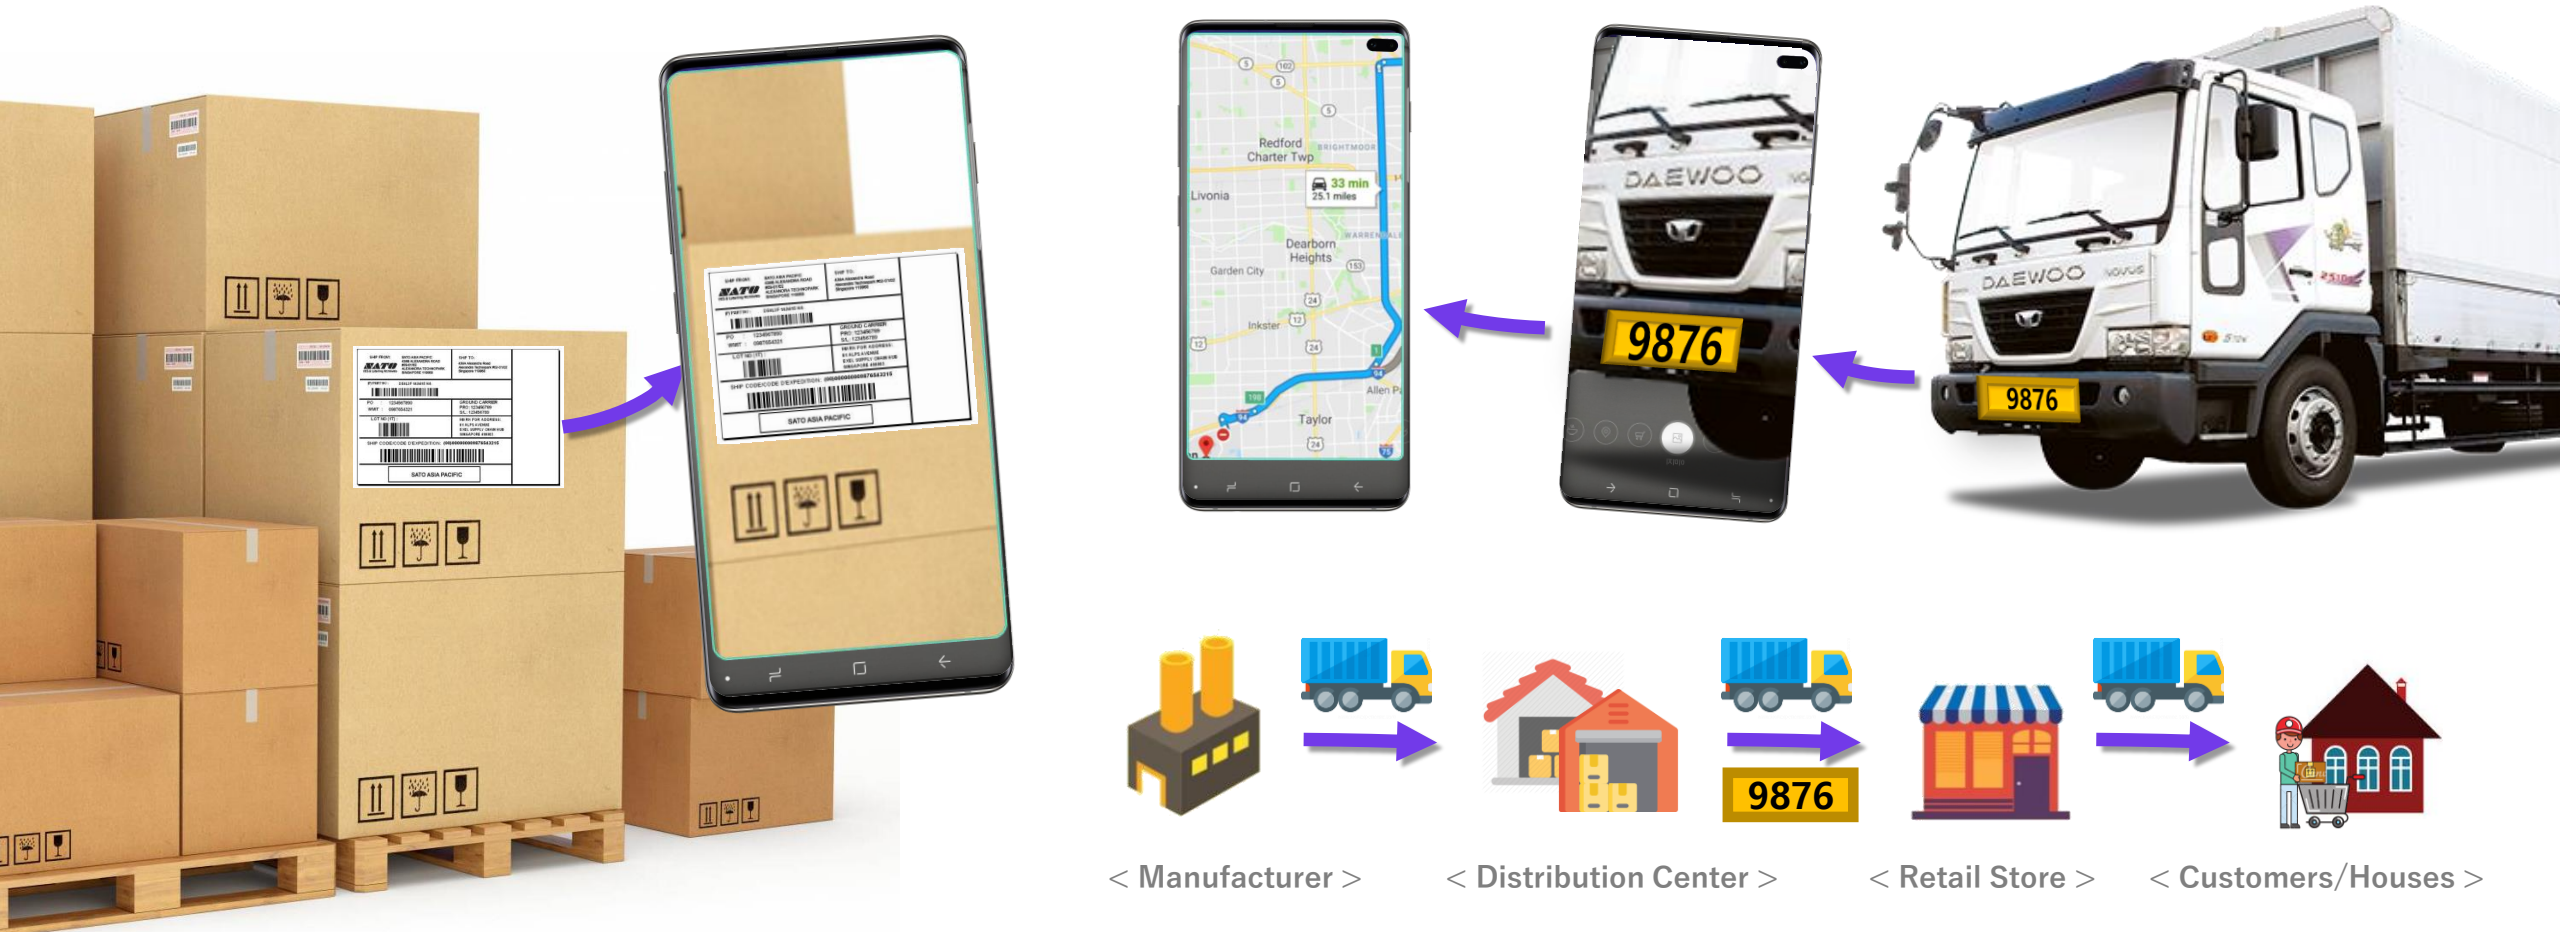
SATO

SATO ASIA PACIFIC

SATO

SATO ASIA PACIFIC

Redford Charter Twp

BRIGHTMOOR

Livonia

33 min
25.1 miles

Dearborn Heights

Garden City

Inkster

Allen P

Taylor

DAEWOO

9876

DAEWOO

9876

9876

< Manufacturer >

< Distribution Center >

< Retail Store >

< Customers/Houses >